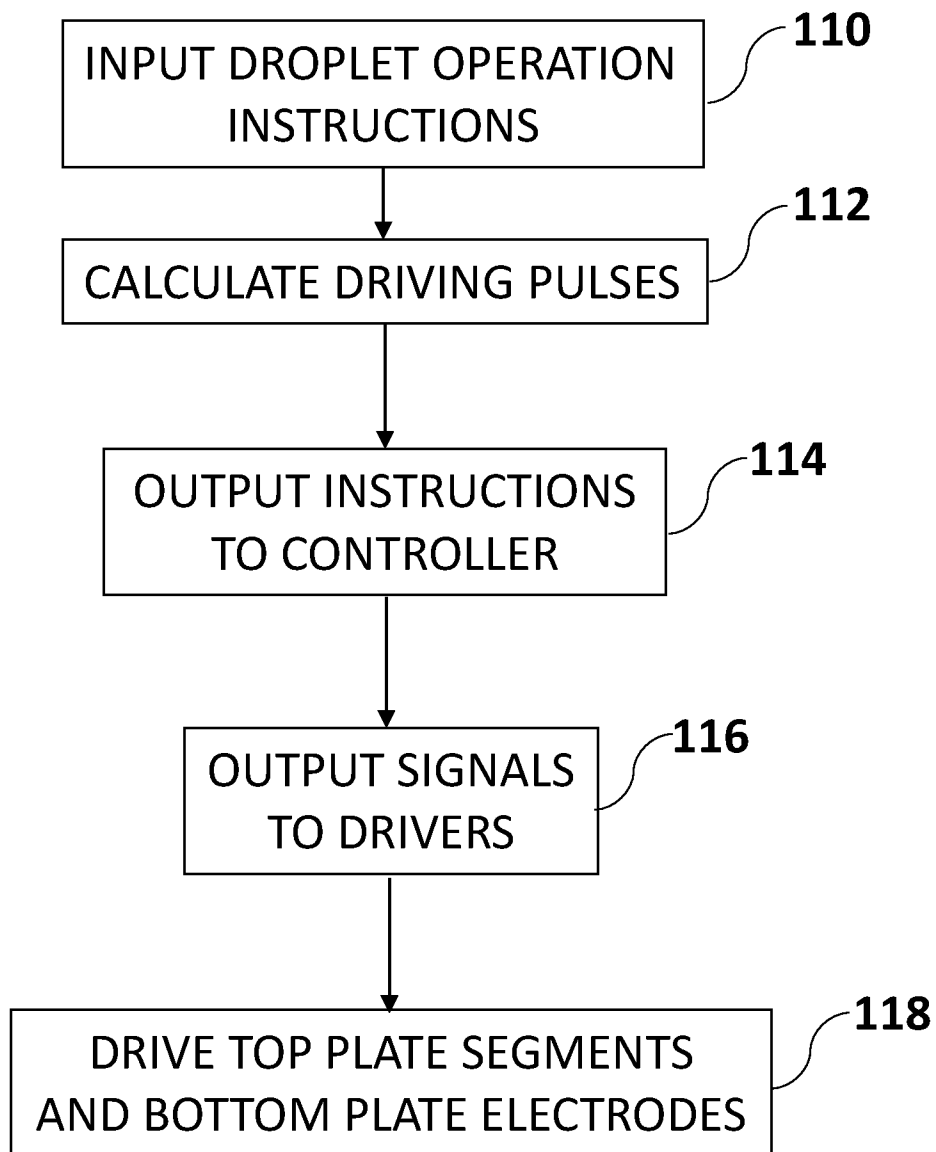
INPUT DROPLET OPERATION INSTRUCTIONS

110

CALCULATE DRIVING PULSES

112

OUTPUT INSTRUCTIONS TO CONTROLLER

114

OUTPUT SIGNALS TO DRIVERS

116

DRIVE TOP PLATE SEGMENTS AND BOTTOM PLATE ELECTRODES

118